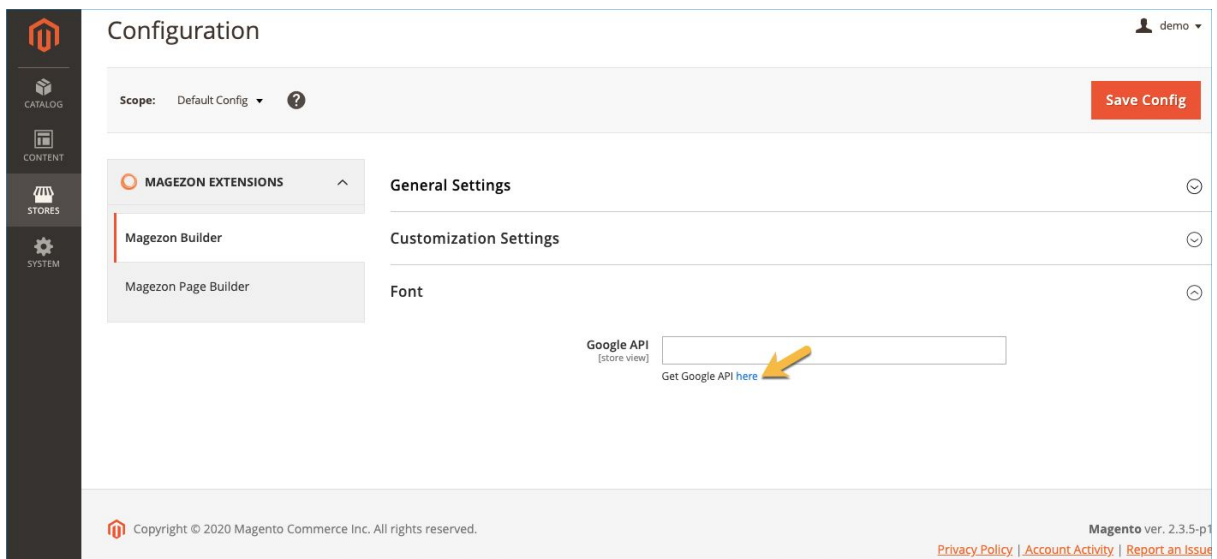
CATALOG
CONTENT
STORES
SYSTEM

Configuration

demo

Scope: Default Config

Save Config

MAGEZON EXTENSIONS

Magezon Builder

Magezon Page Builder

General Settings

Customization Settings

Font

Google API
[store view]

Get Google API here

Copyright © 2020 Magento Commerce Inc. All rights reserved.

Magento ver. 2.3.5-p1

Privacy Policy | Account Activity | Report an Issue